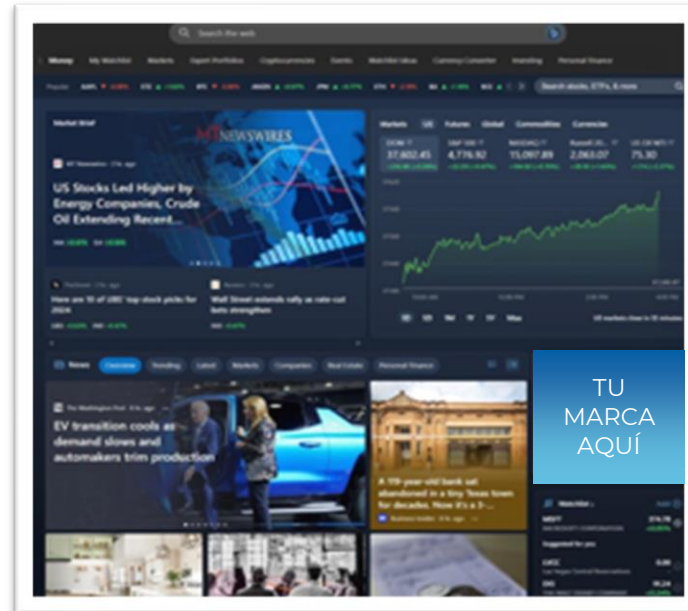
Search the web

Money My Watchlist Markets Sport Portfolio Cryptocurrencies Funds Watchlist Ideas Currency Converter Investing Personal Finance

Search stocks, ETFs, & more

Market Brief

MT NEWSWIRES

MT Newswires · 2 hr ago

US Stocks Led Higher by Energy Companies, Crude Oil Extending Recent...

Here are 10 of UBS' top stock picks for 2024

Wall Street extends rally as rate-cut bets strengthen

Markets US Futures Global Commodities Currencies

DOW 37,802.45

S&P 500 4,776.92

NASDAQ 15,097.89

Russell 2,063.07

US OIL 75.30

News Overview Trending Latest Markets Companies Real Estate Personal Finance

The Washington Post · 8h ago

EV transition cools as demand slows and automakers trim production

A 115-year-old bank sat abandoned in a tiny Texas town for decades. Now it's a 3-...

Business Insider · 8h ago

TU MARCA AQUÍ

Watchlist

MSFT
MICROSOFT CORPORATION

Suggested for you